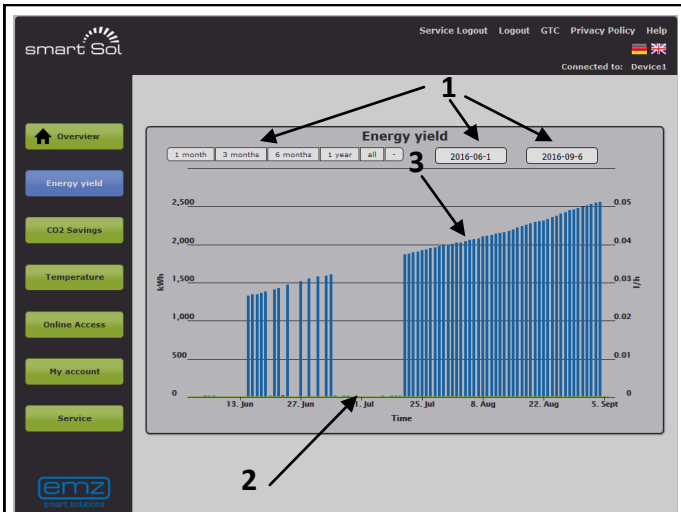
smart Sol

Service Logout Logout GTC Privacy Policy Help

Connected to: Device1

Overview

Energy yield

CO2 Savings

Temperature

Online Access

My account

Service

emz
smart solutions

Energy yield

1 month 3 months 6 months 1 year all -

2016-06-1 2016-09-6

1

3

2

2,500
2,000
1,500
1,000
500
0

kWh

0.05
0.04
0.03
0.02
0.01
0

l/h

13. Jun 27. Jun 11. Jul 25. Jul 8. Aug 22. Aug 5. Sept

Time